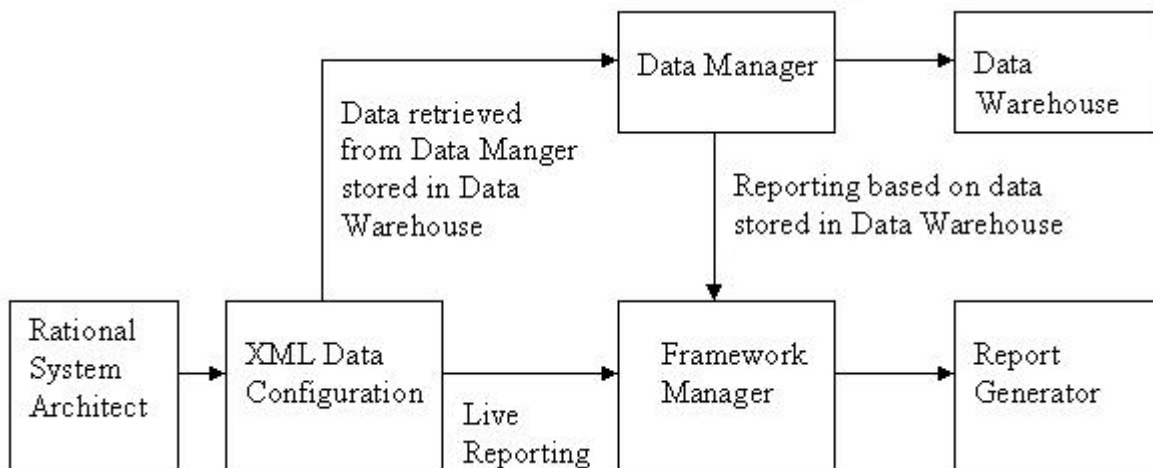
Data Manager

Data Warehouse

Data retrieved from Data Manger stored in Data Warehouse

Reporting based on data stored in Data Warehouse

Rational System Architect

XML Data Configuration

Live Reporting

Framework Manager

Report Generator